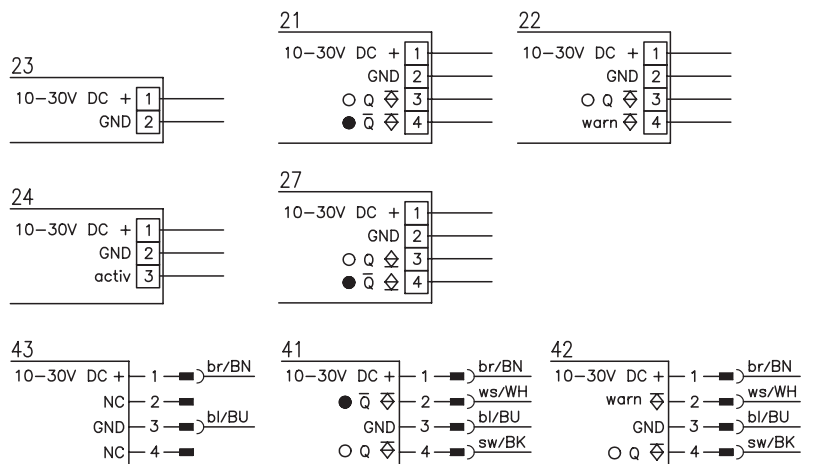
21
10–30V DC + 1
GND 2
○ Q ⇳ 3
● $\overline{Q}$ ⇳ 4

22
10–30V DC + 1
GND 2
○ Q ⇳ 3
warn ⇳ 4

23
10–30V DC + 1
GND 2

24
10–30V DC + 1
GND 2
activ 3

27
10–30V DC + 1
GND 2
○ Q ⇳ 3
● $\overline{Q}$ ⇳ 4

43
10–30V DC + 1 br/BN
NC 2
GND 3 bl/BU
NC 4

41
10–30V DC + 1 br/BN
● $\overline{Q}$ ⇳ 2 ws/WH
GND 3 bl/BU
○ Q ⇳ 4 sw/BK

42
10–30V DC + 1 br/BN
warn ⇳ 2 ws/WH
GND 3 bl/BU
○ Q ⇳ 4 sw/BK